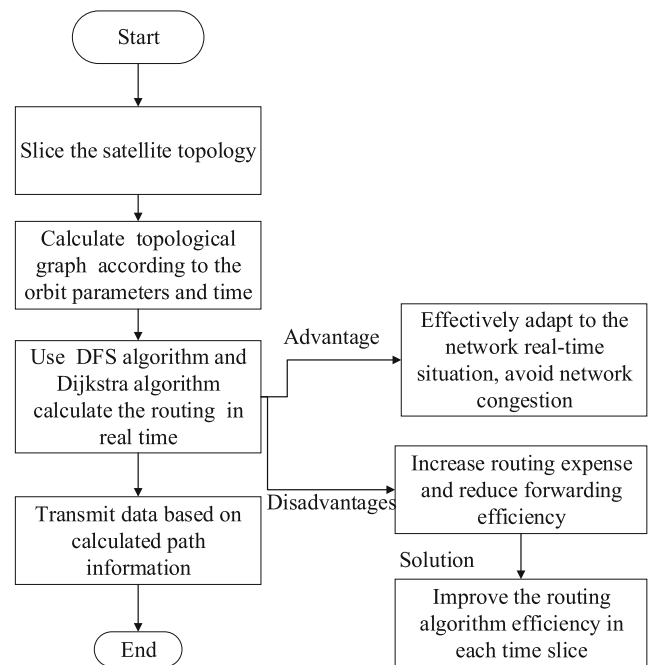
Start

Slice the satellite topology

Calculate topological graph according to the orbit parameters and time

Use DFS algorithm and Dijkstra algorithm calculate the routing in real time

Advantage

Effectively adapt to the network real-time situation, avoid network congestion

Disadvantages

Increase routing expense and reduce forwarding efficiency

Solution

Improve the routing algorithm efficiency in each time slice

Transmit data based on calculated path information

End